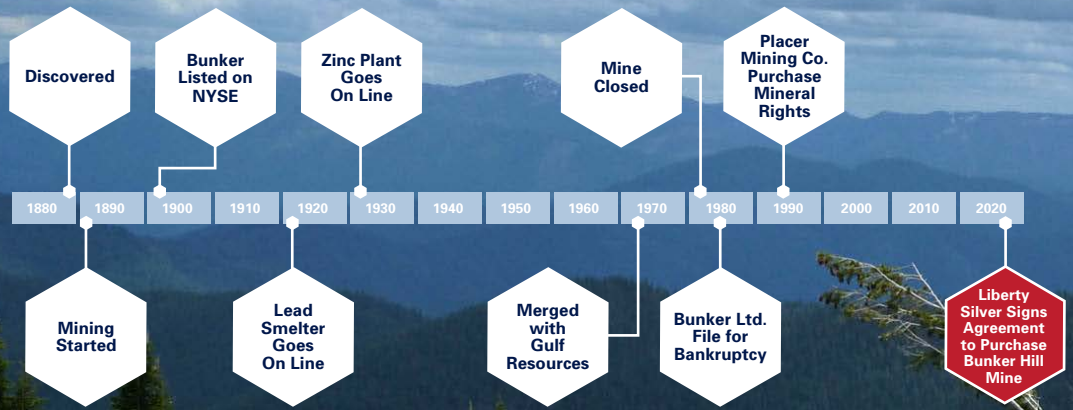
Discovered

Bunker Listed on NYSE

Zinc Plant Goes On Line

Mine Closed

Placer Mining Co. Purchase Mineral Rights

1880 1890 1900 1910 1920 1930 1940 1950 1960 1970 1980 1990 2000 2010 2020

Mining Started

Lead Smelter Goes On Line

Merged with Gulf Resources

Bunker Ltd. File for Bankruptcy

Liberty Silver Signs Agreement to Purchase Bunker Hill Mine